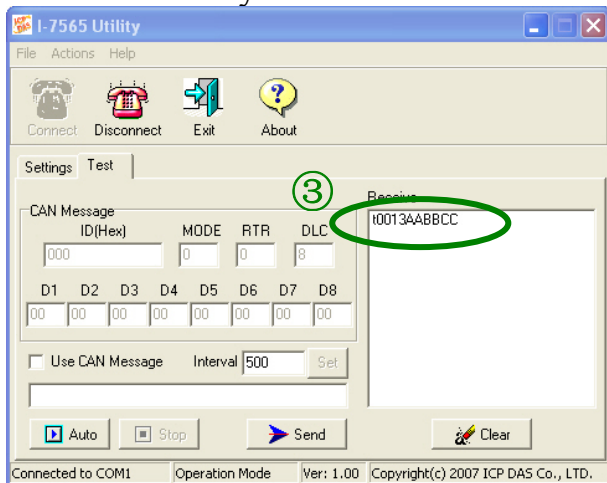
I-7565 Utility

File Actions Help

Connect Disconnect Exit About

Settings Test

③

Receive

t0013AABBCC

CAN Message

ID(Hex) MODE RTR DLC

000 0 0 8

D1 D2 D3 D4 D5 D6 D7 D8

00 00 00 00 00 00 00 00

Use CAN Message Interval 500 Set

Auto Stop Send Clear

Connected to COM1 | Operation Mode | Ver: 1.00 | Copyright(c) 2007 ICP DAS Co., LTD.